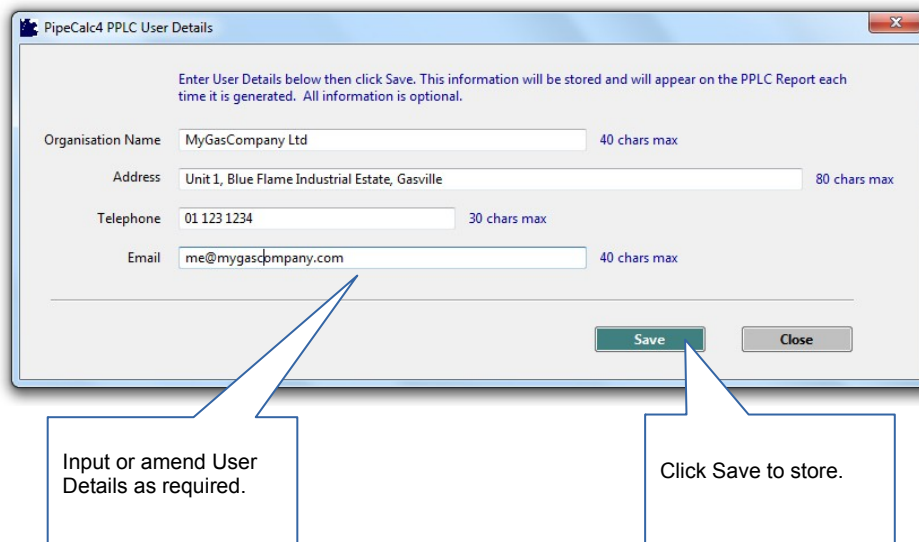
PipeCalc4 PPLC User Details

Enter User Details below then click Save. This information will be stored and will appear on the PPLC Report each time it is generated. All information is optional.

Organisation Name MyGasCompany Ltd 40 chars max

Address Unit 1, Blue Flame Industrial Estate, Gasville 80 chars max

Telephone 01 123 1234 30 chars max

Email me@mygascompany.com 40 chars max

Save Close

Input or amend User Details as required.

Click Save to store.